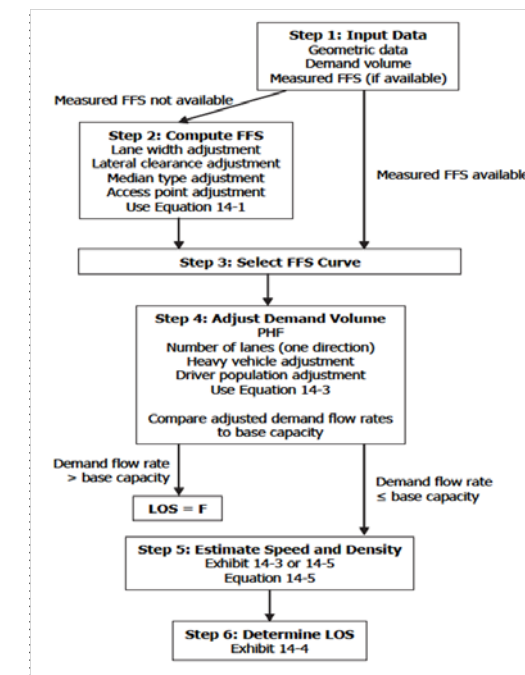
Step 1: Input Data
Geometric data
Demand volume
Measured FFS (if available)

Measured FFS not available

Step 2: Compute FFS
Lane width adjustment
Lateral clearance adjustment
Median type adjustment
Access point adjustment
Use Equation 14-1

Measured FFS availabl

Step 3: Select FFS Curve

Step 4: Adjust Demand Volume
PHF
Number of lanes (one direction)
Heavy vehicle adjustment
Driver population adjustment
Use Equation 14-3

Compare adjusted demand flow rates to base capacity

Demand flow rate > base capacity

LOS = F

Demand flow rate ≤ base capacity

Step 5: Estimate Speed and Density
Exhibit 14-3 or 14-5
Equation 14-5

Step 6: Determine LOS
Exhibit 14-4